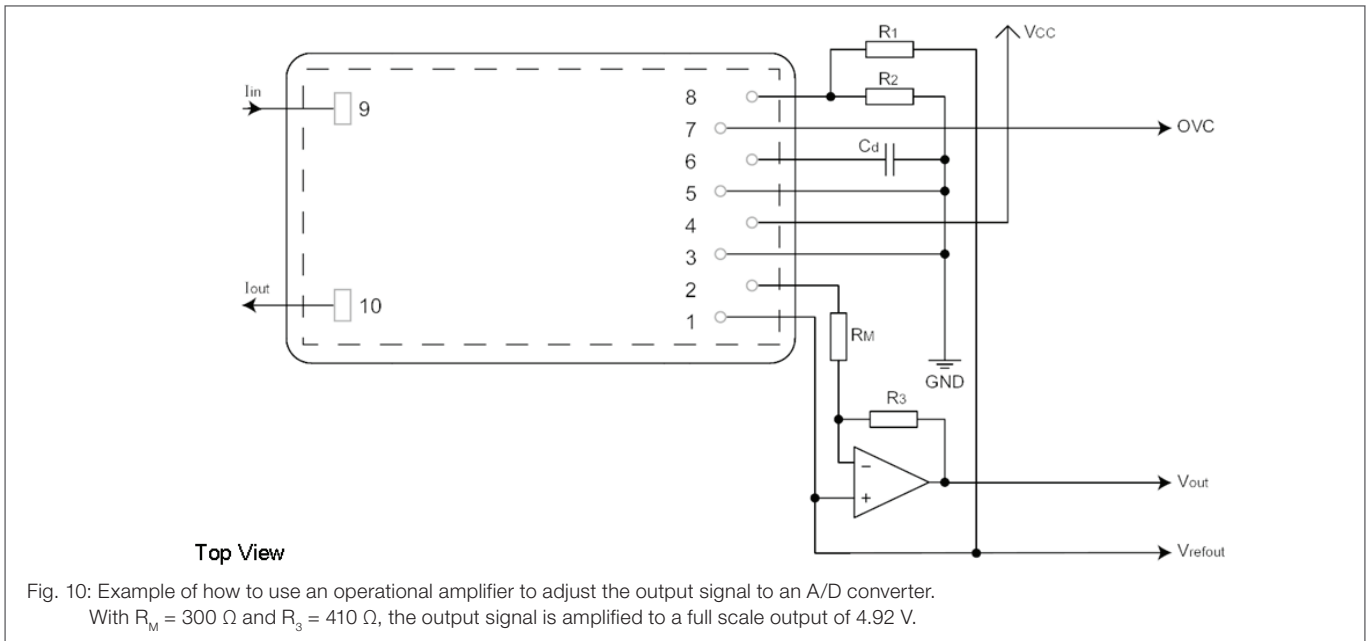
R1
Vcc
R2
Iin
9
8
7
OVC
Cd
6
5
4
3
Iout
2
10
1
RM
GND
R3
−
+
Vout
Top View
Vrefout

Fig. 10: Example of how to use an operational amplifier to adjust the output signal to an A/D converter. With $R_M$ = 300 Ω and $R_3$ = 410 Ω, the output signal is amplified to a full scale output of 4.92 V.